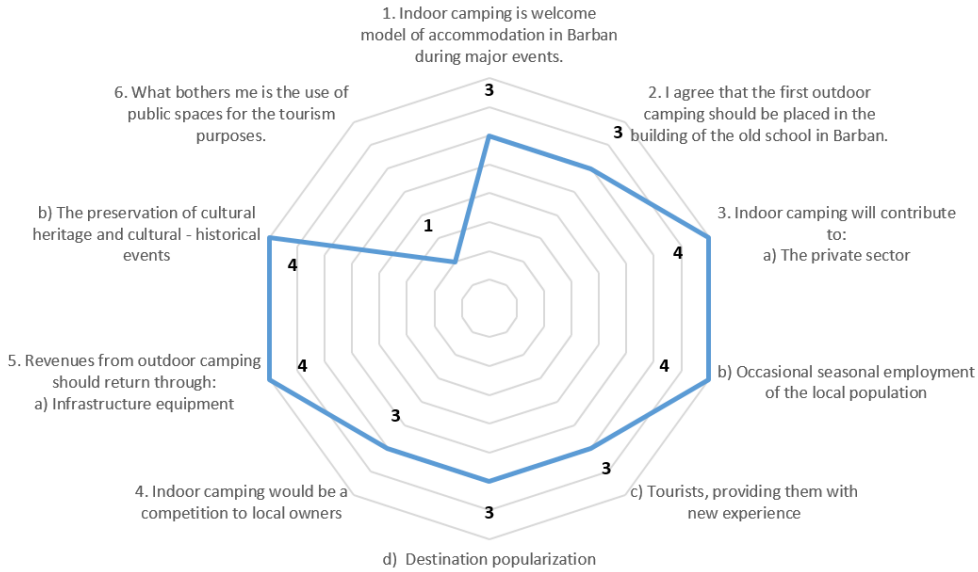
1. Indoor camping is welcome model of accommodation in Barban during major events.

3

2. I agree that the first outdoor camping should be placed in the building of the old school in Barban.

3

3. Indoor camping will contribute to:
a) The private sector

4

b) Occasional seasonal employment of the local population

4

c) Tourists, providing them with new experience

3

d) Destination popularization

3

4. Indoor camping would be a competition to local owners

3

5. Revenues from outdoor camping should return through:
a) Infrastructure equipment

4

b) The preservation of cultural heritage and cultural - historical events

4

6. What bothers me is the use of public spaces for the tourism purposes.

1